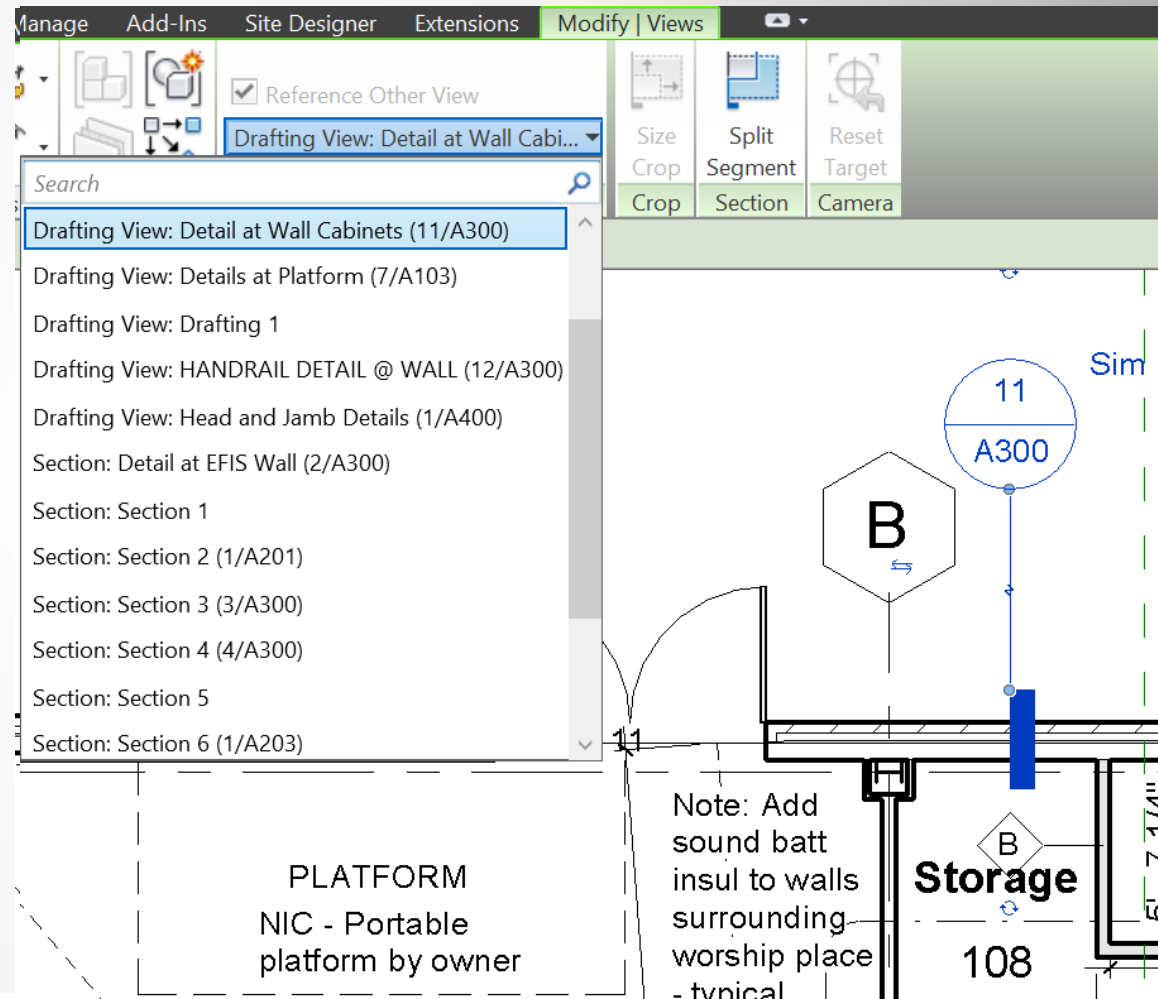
Manage Add-Ins Site Designer Extensions Modify | Views

Reference Other View

Drafting View: Detail at Wall Cabi...

Size Crop

Split Segment

Reset Target

Crop Section Camera

Search

Drafting View: Detail at Wall Cabinets (11/A300)
Drafting View: Details at Platform (7/A103)
Drafting View: Drafting 1
Drafting View: HANDRAIL DETAIL @ WALL (12/A300)
Drafting View: Head and Jamb Details (1/A400)
Section: Detail at EFIS Wall (2/A300)
Section: Section 1
Section: Section 2 (1/A201)
Section: Section 3 (3/A300)
Section: Section 4 (4/A300)
Section: Section 5
Section: Section 6 (1/A203)

Sim

11
A300

B

11

Note: Add sound batt insul to walls surrounding worship place - typical

B

Storage

108

PLATFORM
NIC - Portable platform by owner

5' - 7 1/4"